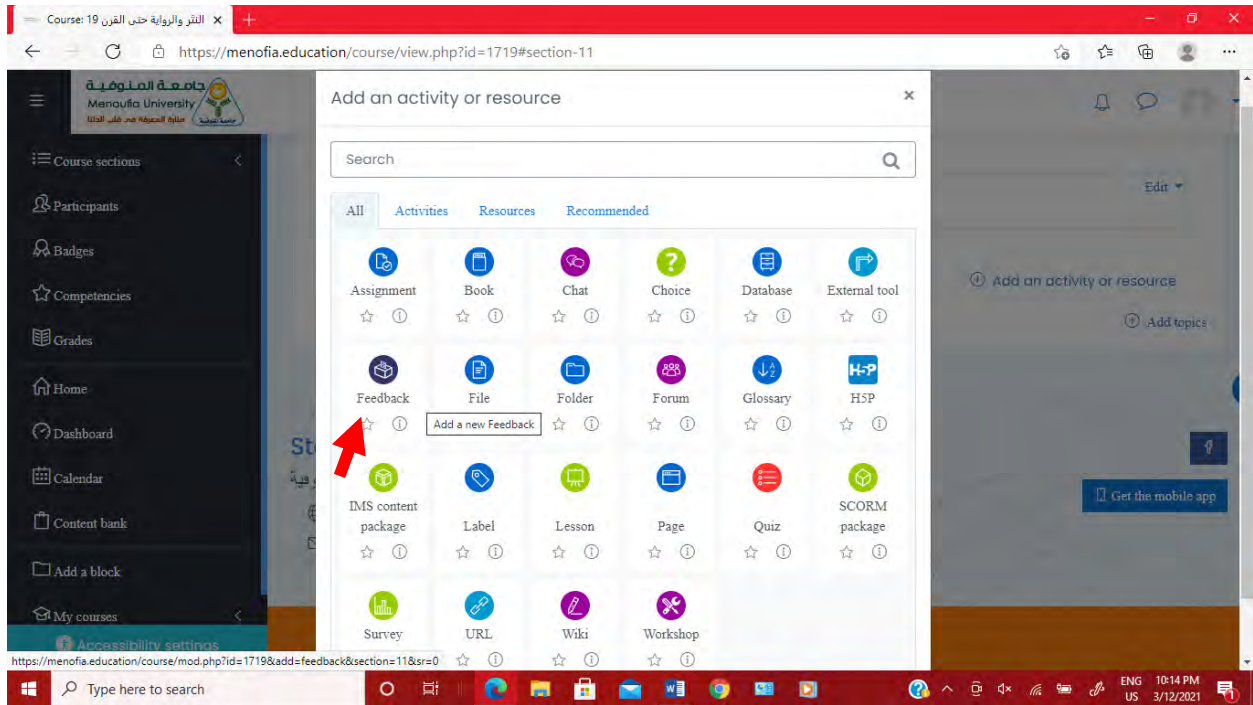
Course: النثر والرواية حتى القرن 19 ×
https://menofia.education/course/view.php?id=1719#section-11

جامعة المنوفية
Menoufia University
منارة المعرفة فى قلب الدلتا

Course sections
Participants
Badges
Competencies
Grades
Home
Dashboard
Calendar
Content bank
Add a block
My courses
Accessibility settings

Add an activity or resource ×

Search

All Activities Resources Recommended

Assignment
Book
Chat
Choice
Database
External tool
Feedback
File
Folder
Forum
Glossary
H5P
IMS content package
Label
Lesson
Page
Quiz
SCORM package
Survey
URL
Wiki
Workshop

Add a new Feedback

Edit
Add an activity or resource
Add topics
Get the mobile app

https://menofia.education/course/mod.php?id=1719&add=feedback&section=11&sr=0

Type here to search
ENG US 10:14 PM 3/12/2021